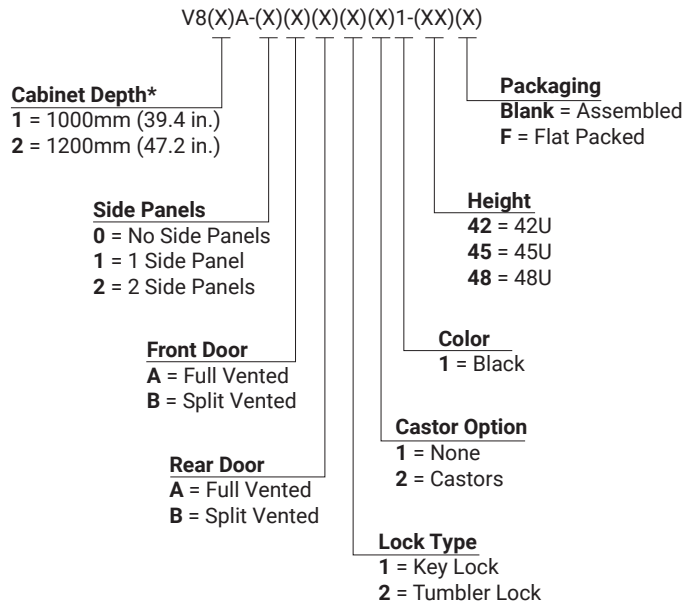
V8(X)A-(X)(X)(X)(X)(X)(X)1-(XX)(X)

**Cabinet Depth***
**1** = 1000mm (39.4 in.)
**2** = 1200mm (47.2 in.)

**Side Panels**
**0** = No Side Panels
**1** = 1 Side Panel
**2** = 2 Side Panels

**Front Door**
**A** = Full Vented
**B** = Split Vented

**Rear Door**
**A** = Full Vented
**B** = Split Vented

**Lock Type**
**1** = Key Lock
**2** = Tumbler Lock

**Castor Option**
**1** = None
**2** = Castors

**Color**
**1** = Black

**Height**
**42** = 42U
**45** = 45U
**48** = 48U

**Packaging**
**Blank** = Assembled
**F** = Flat Packed